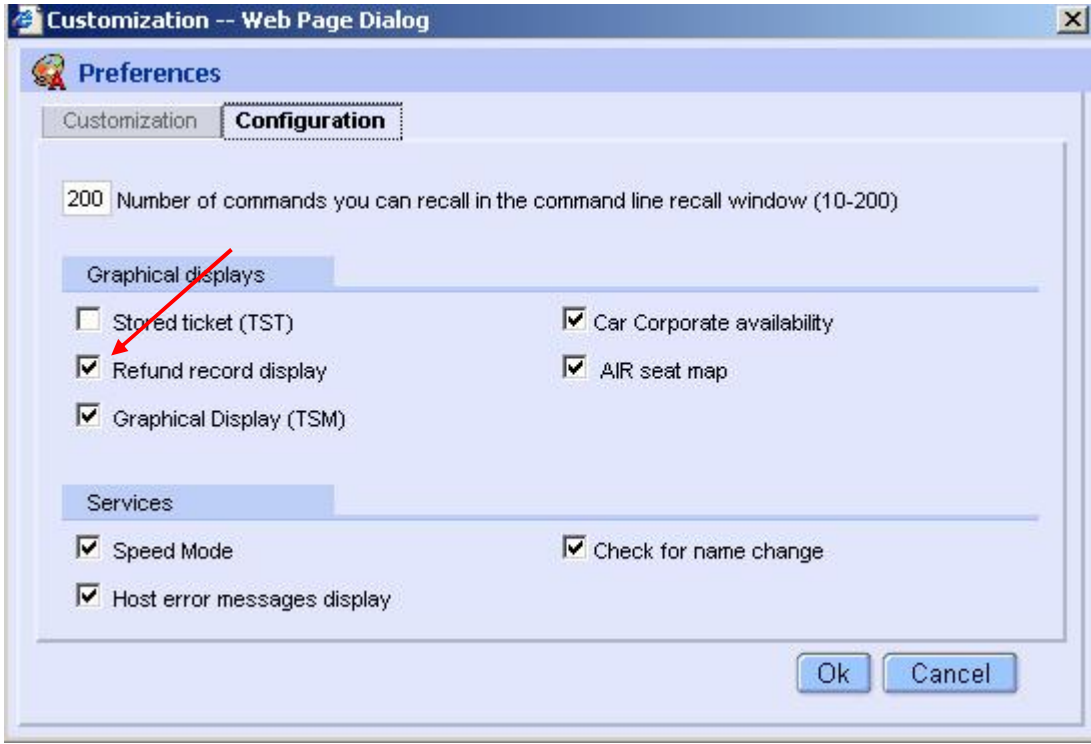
Customization -- Web Page Dialog

Preferences

Customization | Configuration

200 Number of commands you can recall in the command line recall window (10-200)

Graphical displays

Stored ticket (TST)

Refund record display

Graphical Display (TSM)

Car Corporate availability

AIR seat map

Services

Speed Mode

Host error messages display

Check for name change

Ok Cancel